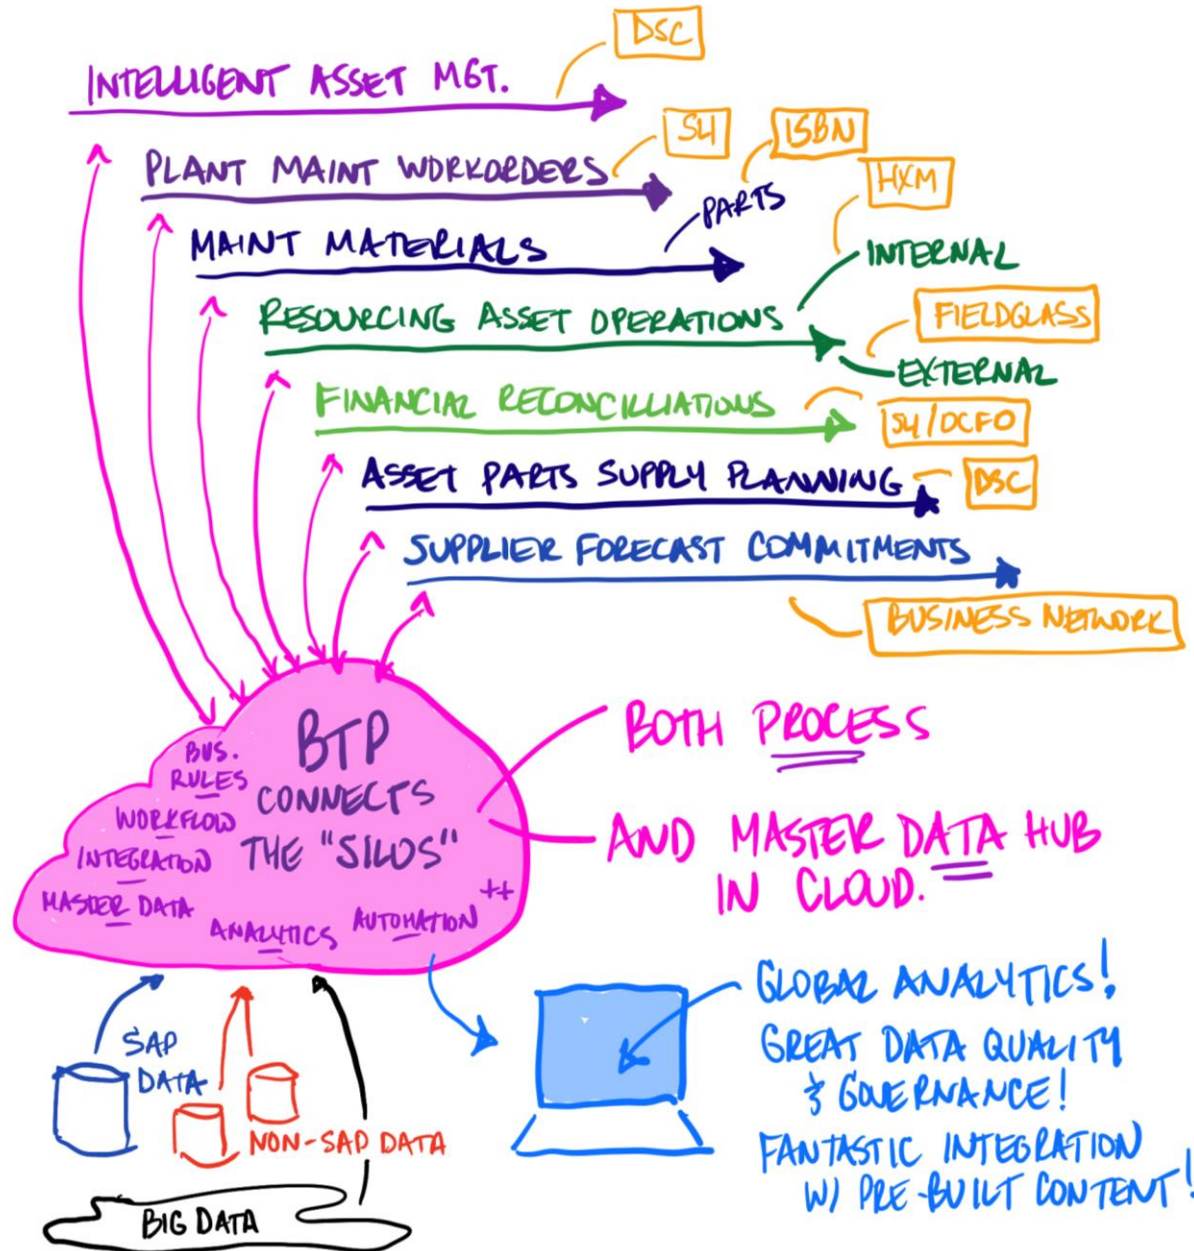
DSC

INTELLIGENT ASSET MGT.

S4

ISBN

PLANT MAINT WORKORDERS

HXM

PARTS

MAINT MATERIALS

INTERNAL

RESOURCING ASSET OPERATIONS

FIELDGLASS

EXTERNAL

FINANCIAL RECONCILLIATIONS

S4/DCFO

ASSET PARTS SUPPLY PLANNING

DSC

SUPPLIER FORECAST COMMITMENTS

BUSINESS NETWORK

BTP CONNECTS THE "SILOS"

BUS. RULES

WORKFLOW

INTEGRATION

MASTER DATA

ANALYTICS

AUTOMATION

++

BOTH PROCESS

AND MASTER DATA HUB IN CLOUD.

SAP DATA

NON-SAP DATA

BIG DATA

GLOBAL ANALYTICS!

GREAT DATA QUALITY & GOVERNANCE!

FANTASTIC INTEGRATION W/ PRE-BUILT CONTENT!